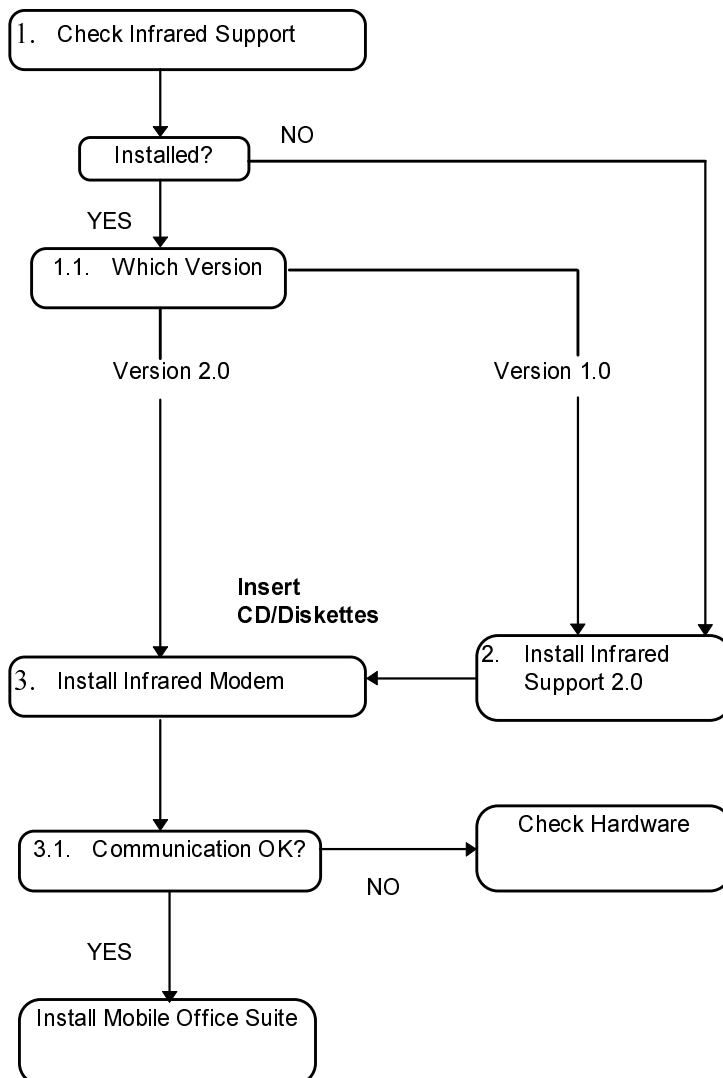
1. Check Infrared Support

NO

Installed?

YES

1.1. Which Version

Version 2.0

Version 1.0

Insert CD/Diskettes

3. Install Infrared Modem

2. Install Infrared Support 2.0

3.1. Communication OK?

Check Hardware

NO

YES

Install Mobile Office Suite